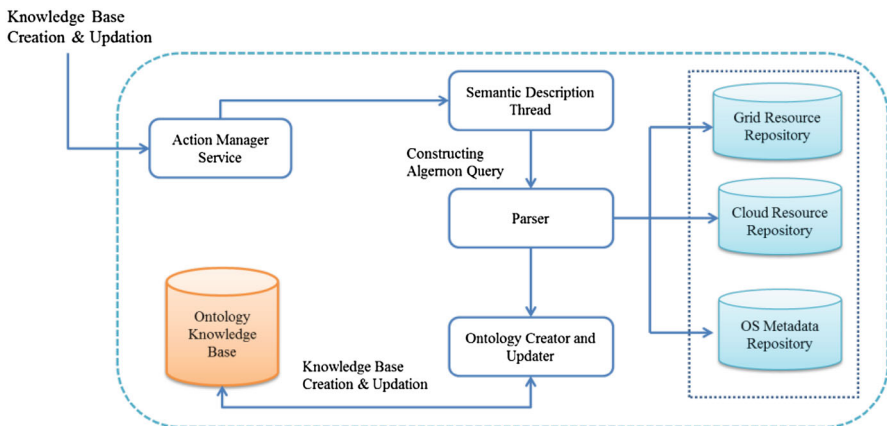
Knowledge Base Creation & Updation

Action Manager Service

Semantic Description Thread

Constructing Algernon Query

Parser

Ontology Creator and Updater

Ontology Knowledge Base

Knowledge Base Creation & Updation

Grid Resource Repository

Cloud Resource Repository

OS Metadata Repository